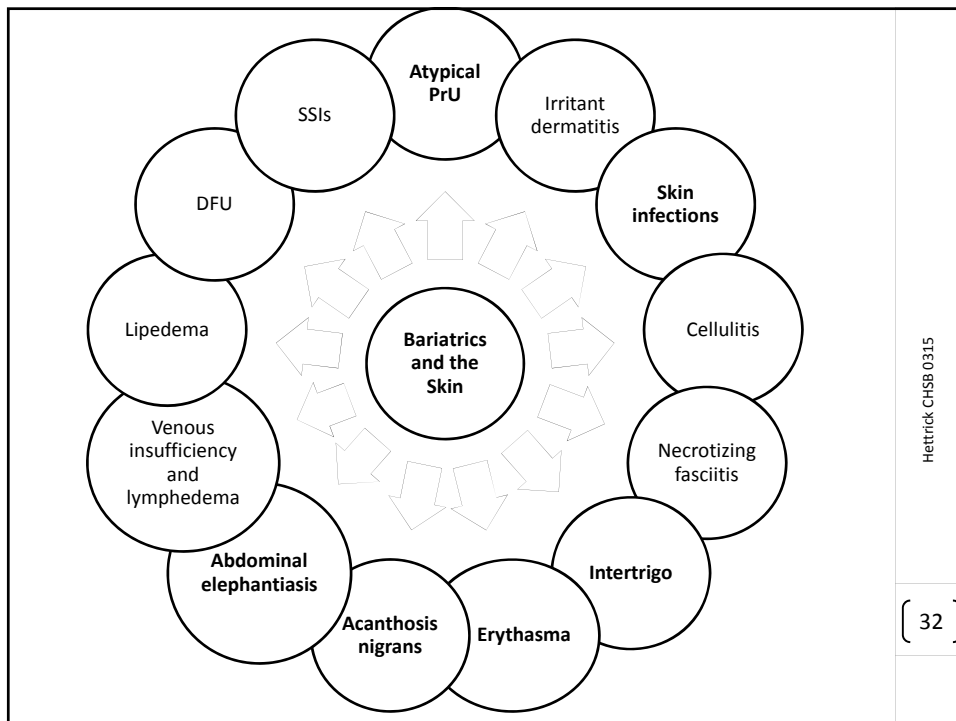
Bariatrics and the Skin

Atypical PrU

Irritant dermatitis

Skin infections

Cellulitis

Necrotizing fasciitis

Intertrigo

Erythasma

Acanthosis nigrans

Abdominal elephantiasis

Venous insufficiency and lymphedema

Lipedema

DFU

SSIs

Hettrick CHSB 0315

32